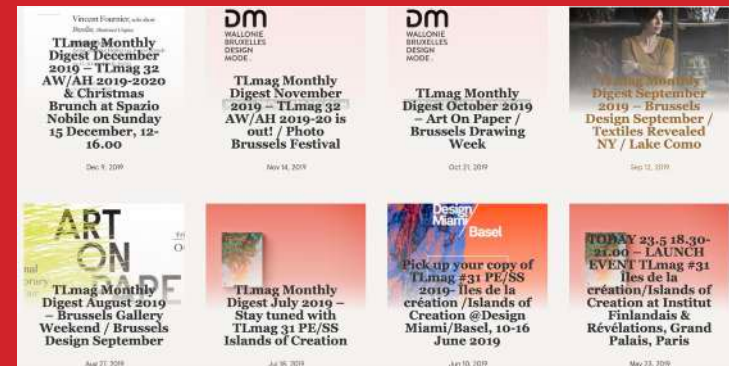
Vincent Fournier, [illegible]

TLmag Monthly Digest December 2019 – TLmag 32 AW/AH 2019-2020 & Christmas Brunch at Spazio Nobile on Sunday 15 December, 12-16.00

Dec 9, 2019

DM
WALLONIE BRUXELLES DESIGN MODE

TLmag Monthly Digest November 2019 – TLmag 32 AW/AH 2019-20 is out! / Photo Brussels Festival

Nov 14, 2019

DM
WALLONIE BRUXELLES DESIGN MODE

TLmag Monthly Digest October 2019 – Art On Paper / Brussels Drawing Week

Oct 21, 2019

TLmag Monthly Digest September 2019 – Brussels Design September / Textiles Revealed NY / Lake Como

Sep 12, 2019

ART ON PAPER

TLmag Monthly Digest August 2019 – Brussels Gallery Weekend / Brussels Design September

Aug 27, 2019

TLmag Monthly Digest July 2019 – Stay tuned with TLmag 31 PE/SS Islands of Creation

Jul 16, 2019

Design Miami/ Basel

Pick up your copy of TLmag #31 PE/SS 2019- Îles de la création /Islands of Creation @Design Miami/Basel, 10-16 June 2019

Jun 10, 2019

TODAY 23.5 18.30-21.00 – LAUNCH EVENT TLmag #31 Îles de la création/Islands of Creation at Institut Finlandais & Révélations, Grand Palais, Paris

May 23, 2019